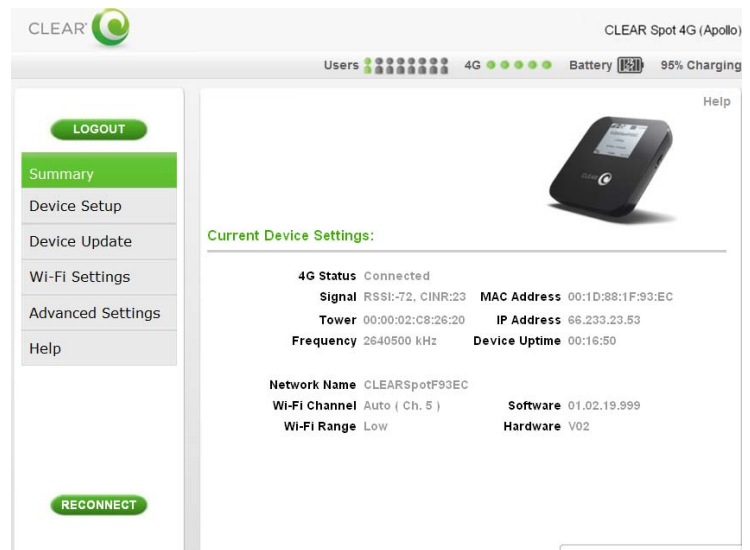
CLEAR

CLEAR Spot 4G (Apollo)

Users 4G Battery 95% Charging

LOGOUT

Summary

Device Setup

Device Update

Wi-Fi Settings

Advanced Settings

Help

RECONNECT

Help

CLEAR

Current Device Settings:

| | | | |
|---|---|---|---|
| 4G Status | Connected | | |
| Signal | RSSI:-72, CINR:23 | MAC Address | 00:1D:88:1F:93:EC |
| Tower | 00:00:02:C8:26:20 | IP Address | 66.233.23.53 |
| Frequency | 2640500 kHz | Device Uptime | 00:16:50 |
| Network Name | CLEARSpotF93EC | | |
| Wi-Fi Channel | Auto ( Ch. 5 ) | Software | 01.02.19.999 |
| Wi-Fi Range | Low | Hardware | V02 |